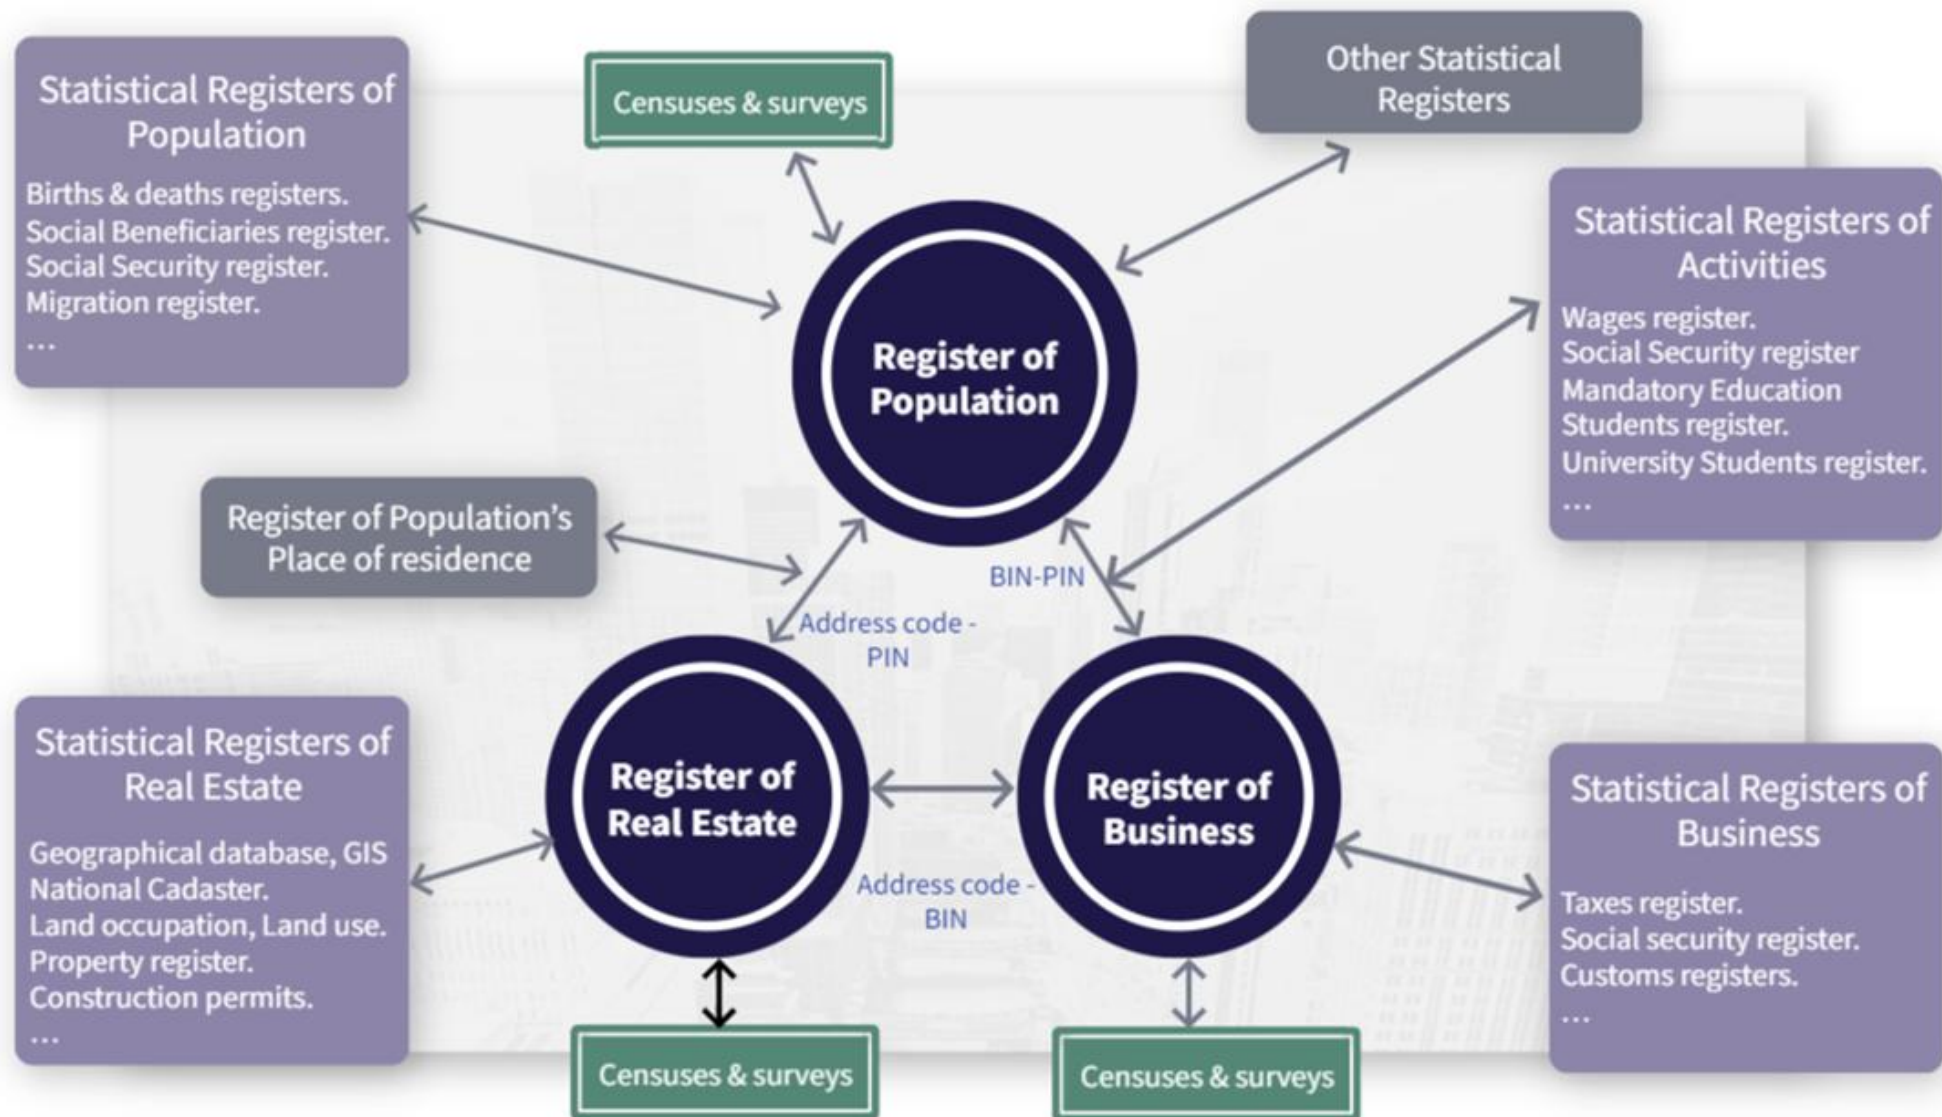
Statistical Registers of Population

Births & deaths registers.
Social Beneficiaries register.
Social Security register.
Migration register.
...

Censuses & surveys

Other Statistical Registers

Statistical Registers of Activities

Wages register.
Social Security register
Mandatory Education Students register.
University Students register.
...

Register of Population

Register of Population's Place of residence

BIN-PIN

Address code - PIN

Statistical Registers of Real Estate

Geographical database, GIS
National Cadaster.
Land occupation, Land use.
Property register.
Construction permits.
...

Register of Real Estate

Register of Business

Address code - BIN

Statistical Registers of Business

Taxes register.
Social security register.
Customs registers.
...

Censuses & surveys

Censuses & surveys